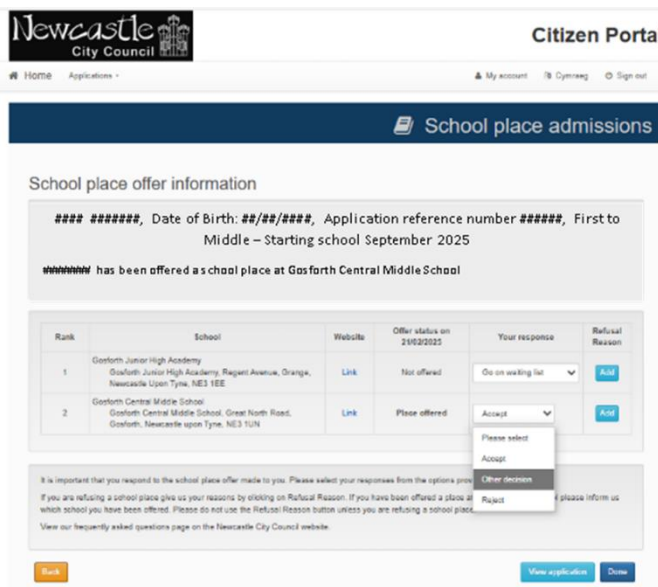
Newcastle City Council

Citizen Porta

Home Applications

My account Cymraeg Sign out

School place admissions

School place offer information

#### #######, Date of Birth: ##/##/####, Application reference number ######, First to Middle – Starting school September 2025

######## has been offered a school place at Gosforth Central Middle School

| Rank | School | Website | Offer status on 21/02/2025 | Your response | Refusal Reason |
|---|---|---|---|---|---|
| 1 | Gosforth Junior High Academy Gosforth Junior High Academy, Regent Avenue, Grange, Newcastle Upon Tyne, NE3 1EE | Link | Not offered | Go on waiting list | Add |
| 2 | Gosforth Central Middle School Gosforth Central Middle School, Great North Road, Gosforth, Newcastle upon Tyne, NE3 1UN | Link | Place offered | Accept | Add |

Please select
Accept
Other decision
Reject

It is important that you respond to the school place offer made to you. Please select your responses from the options pro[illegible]

If you are refusing a school place give us your reasons by clicking on Refusal Reason. If you have been offered a place a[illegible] please inform us which school you have been offered. Please do not use the Refusal Reason button unless you are refusing a school place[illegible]

View our frequently asked questions page on the Newcastle City Council website.

Back

View application Done